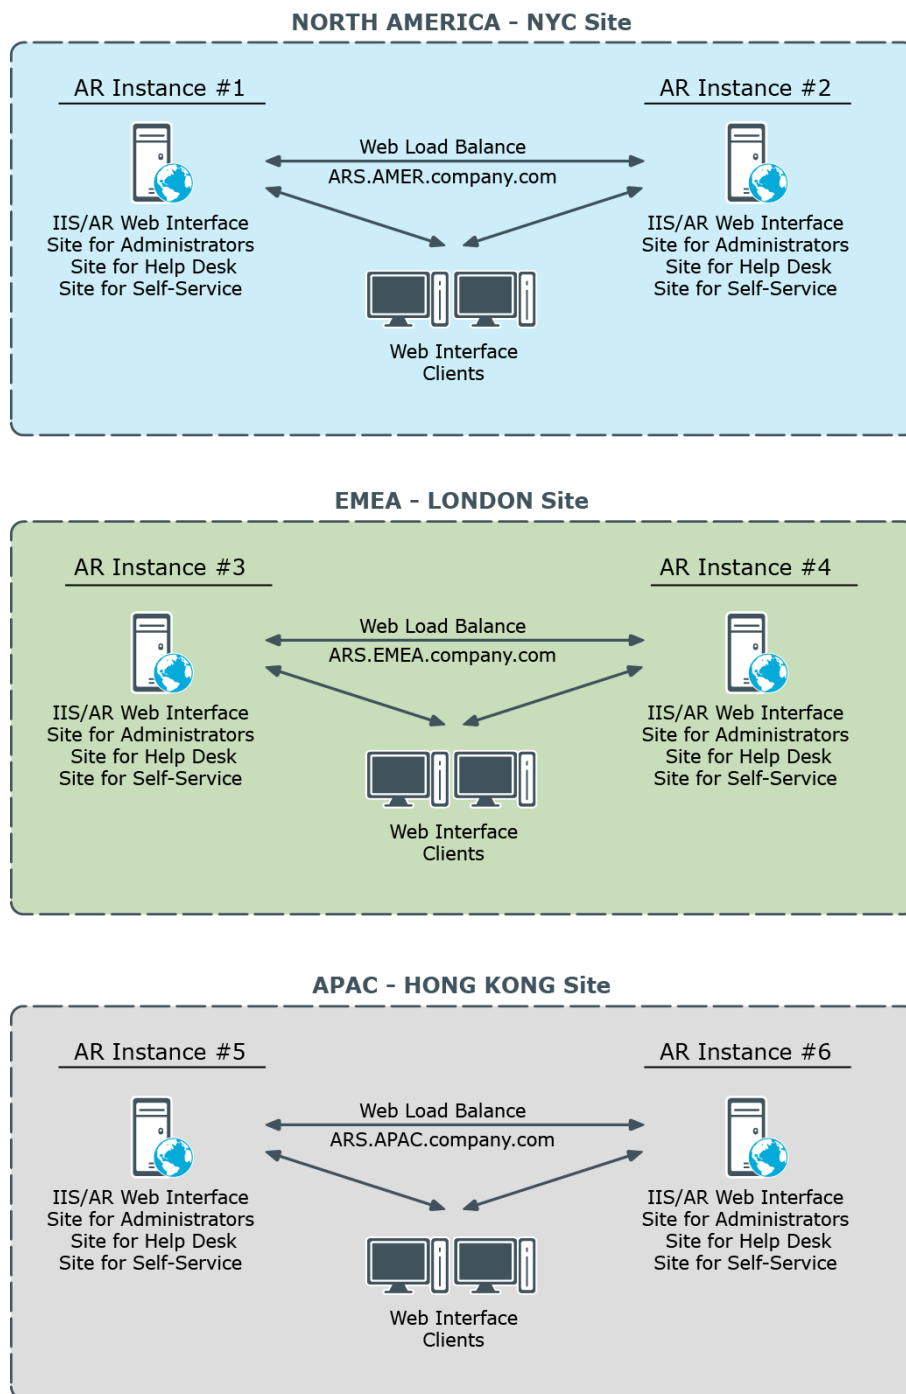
NORTH AMERICA - NYC Site

AR Instance #1

IIS/AR Web Interface
Site for Administrators
Site for Help Desk
Site for Self-Service

Web Load Balance
ARS.AMER.company.com

Web Interface
Clients

AR Instance #2

IIS/AR Web Interface
Site for Administrators
Site for Help Desk
Site for Self-Service

EMEA - LONDON Site

AR Instance #3

IIS/AR Web Interface
Site for Administrators
Site for Help Desk
Site for Self-Service

Web Load Balance
ARS.EMEA.company.com

Web Interface
Clients

AR Instance #4

IIS/AR Web Interface
Site for Administrators
Site for Help Desk
Site for Self-Service

APAC - HONG KONG Site

AR Instance #5

IIS/AR Web Interface
Site for Administrators
Site for Help Desk
Site for Self-Service

Web Load Balance
ARS.APAC.company.com

Web Interface
Clients

AR Instance #6

IIS/AR Web Interface
Site for Administrators
Site for Help Desk
Site for Self-Service